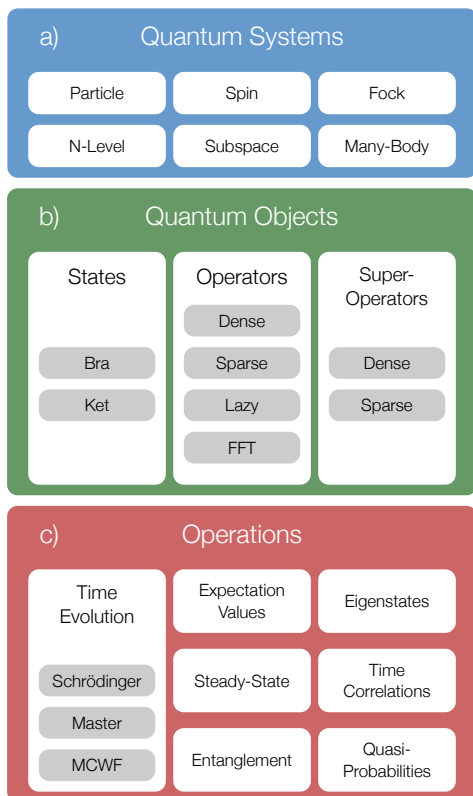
a) Quantum Systems

Particle

Spin

Fock

N-Level

Subspace

Many-Body

b) Quantum Objects

States

Bra

Ket

Operators

Dense

Sparse

Lazy

FFT

Super-Operators

Dense

Sparse

c) Operations

Time Evolution

Schrödinger

Master

MCWF

Expectation Values

Eigenstates

Steady-State

Time Correlations

Entanglement

Quasi-Probabilities